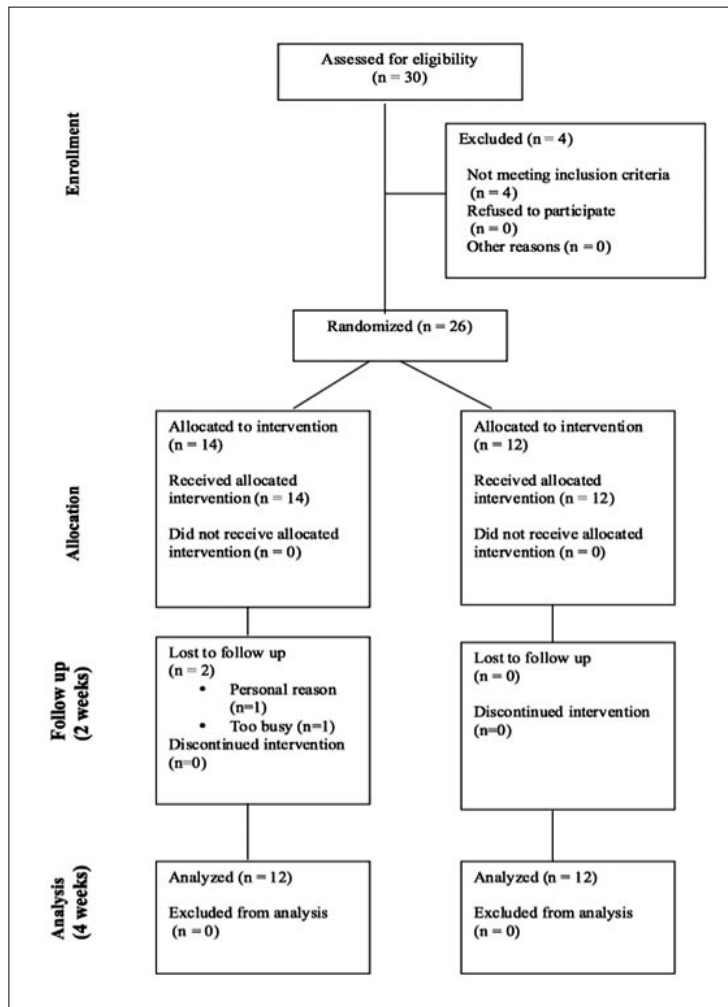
Enrollment

Assessed for eligibility (n = 30)

Excluded (n = 4)

Not meeting inclusion criteria (n = 4)
Refused to participate (n = 0)
Other reasons (n = 0)

Randomized (n = 26)

Allocation

Allocated to intervention (n = 14)

Received allocated intervention (n = 14)

Did not receive allocated intervention (n = 0)

Allocated to intervention (n = 12)

Received allocated intervention (n = 12)

Did not receive allocated intervention (n = 0)

Follow up (2 weeks)

Lost to follow up (n = 2)
• Personal reason (n=1)
• Too busy (n=1)
Discontinued intervention (n=0)

Lost to follow up (n = 0)

Discontinued intervention (n=0)

Analysis (4 weeks)

Analyzed (n = 12)

Excluded from analysis (n = 0)

Analyzed (n = 12)

Excluded from analysis (n = 0)